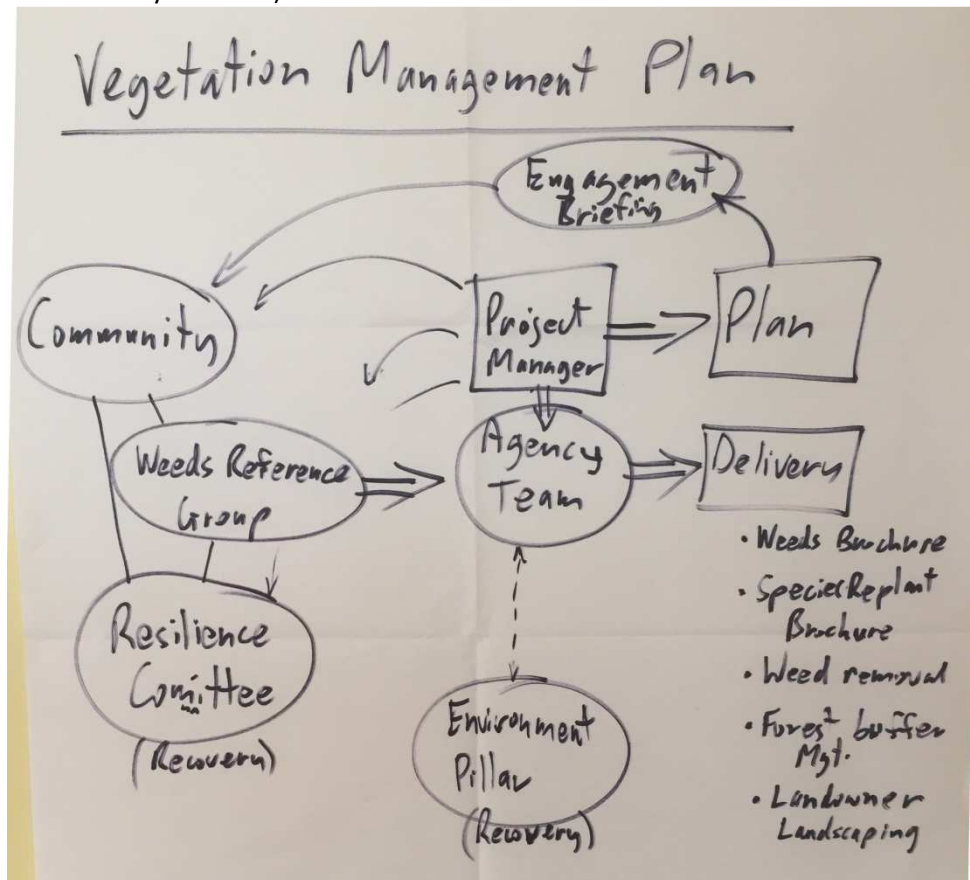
Vegetation Management Plan

Engagement Briefing

Community

Project Manager

Plan

Weeds Reference Group

Agency Team

Delivery

· Weeds Brochure
· SpeciesReplant Brochure
· Weed removal
· Forest buffer Mgt.
· Landowner Landscaping

Resilience Comittee (Recovery)

Environment Pillar (Recovery)